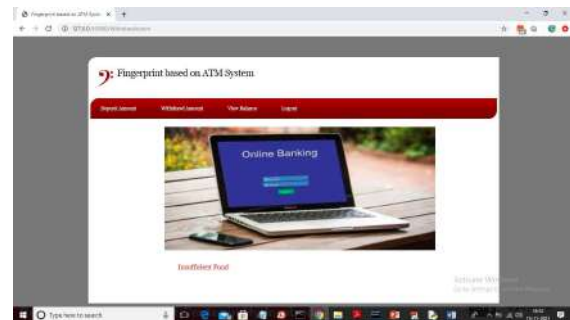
Fingerprint based on ATM System ×

Fingerprint based on ATM System

Deposit Amount Withdrawl Amount View Balance Logout

Online Banking

Insufficient Fund

Activate Windows
Go to Settings to activate Windows.

Type here to search